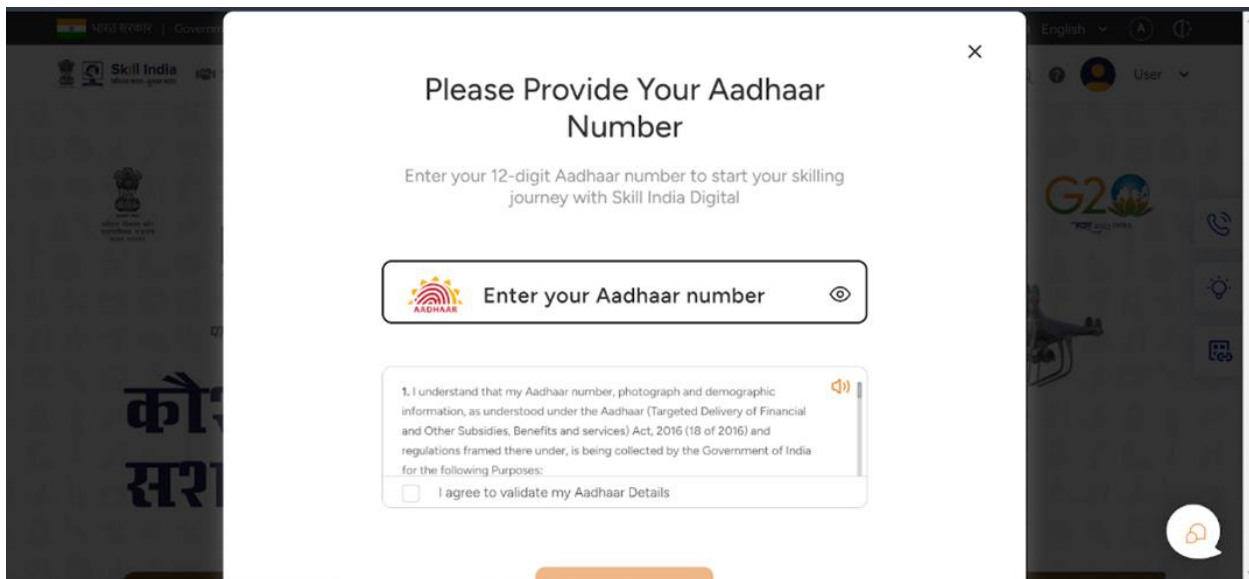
भारत सरकार | Governm

English (A)

Skill India

User

G20

कौश
सश

×

Please Provide Your Aadhaar Number

Enter your 12-digit Aadhaar number to start your skilling journey with Skill India Digital

AADHAAR

Enter your Aadhaar number

1. I understand that my Aadhaar number, photograph and demographic information, as understood under the Aadhaar (Targeted Delivery of Financial and Other Subsidies, Benefits and services) Act, 2016 (18 of 2016) and regulations framed there under, is being collected by the Government of India for the following Purposes:

I agree to validate my Aadhaar Details